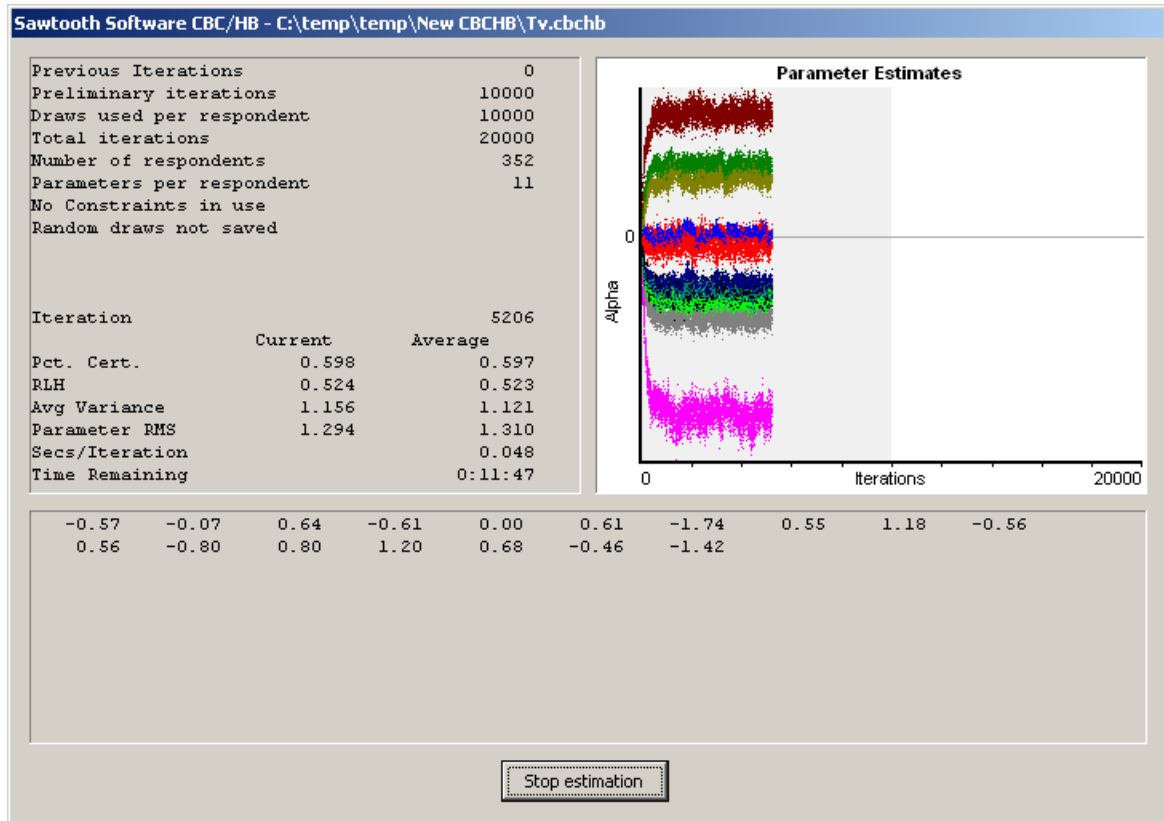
Sawtooth Software CBC/HB - C:\temp\temp\New CBCHB\Tv.cbchb

| | | |
|---|---|---|
| Previous Iterations | | 0 |
| Preliminary iterations | | 10000 |
| Draws used per respondent | | 10000 |
| Total iterations | | 20000 |
| Number of respondents | | 352 |
| Parameters per respondent | | 11 |
| No Constraints in use | | |
| Random draws not saved | | |
| Iteration | | 5206 |
| | Current | Average |
| Pct. Cert. | 0.598 | 0.597 |
| RLH | 0.524 | 0.523 |
| Avg Variance | 1.156 | 1.121 |
| Parameter RMS | 1.294 | 1.310 |
| Secs/Iteration | | 0.048 |
| Time Remaining | | 0:11:47 |

Parameter Estimates

0

Alpha

0

Iterations

20000

-0.57 -0.07 0.64 -0.61 0.00 0.61 -1.74 0.55 1.18 -0.56
0.56 -0.80 0.80 1.20 0.68 -0.46 -1.42

Stop estimation